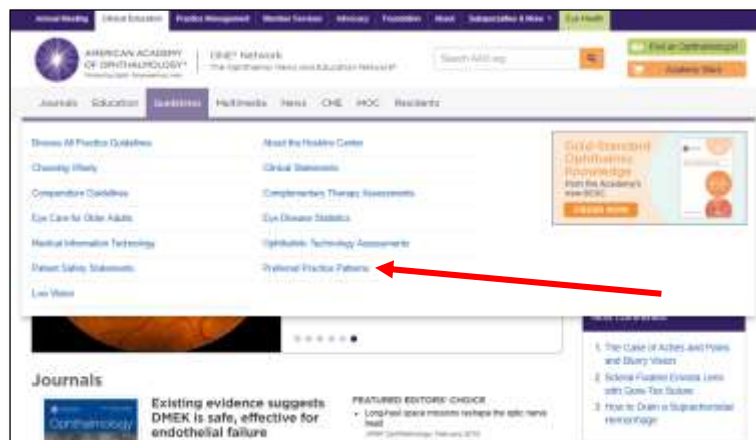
Annual Meeting | Clinical Education | Practice Management | Member Services | Advocacy | Foundation | About | Subspecialties & More | Eye Health

AMERICAN ACADEMY OF OPHTHALMOLOGY®

ONE® Network
The Ophthalmic News and Education Network®

Search AAO.org

Find an Ophthalmologist
Academy Store

Journals | Education | Guidelines | Multimedia | News | CME | MOC | Residents

Browse All Practice Guidelines
Choosing Wisely
Compendium Guidelines
Eye Care for Older Adults
Medical Information Technology
Patient Safety Statements
Low Vision

About the Hoskins Center
Clinical Statements
Complementary Therapy Assessments
Eye Disease Statistics
Ophthalmic Technology Assessments
Preferred Practice Patterns

Gold-Standard Ophthalmic Knowledge
From the Academy's new BCSC
ORDER NOW

Journals

Existing evidence suggests DMEK is safe, effective for endothelial failure

FEATURED EDITORS' CHOICE
• Long-haul space missions reshape the optic nerve head

Ophthalmology

1. The Case of Aches and Pains and Blurry Vision
2. Scleral Fixated Toric Lens with Gore-Tex Suture
3. How to Drain a Suprachoroidal Hemorrhage